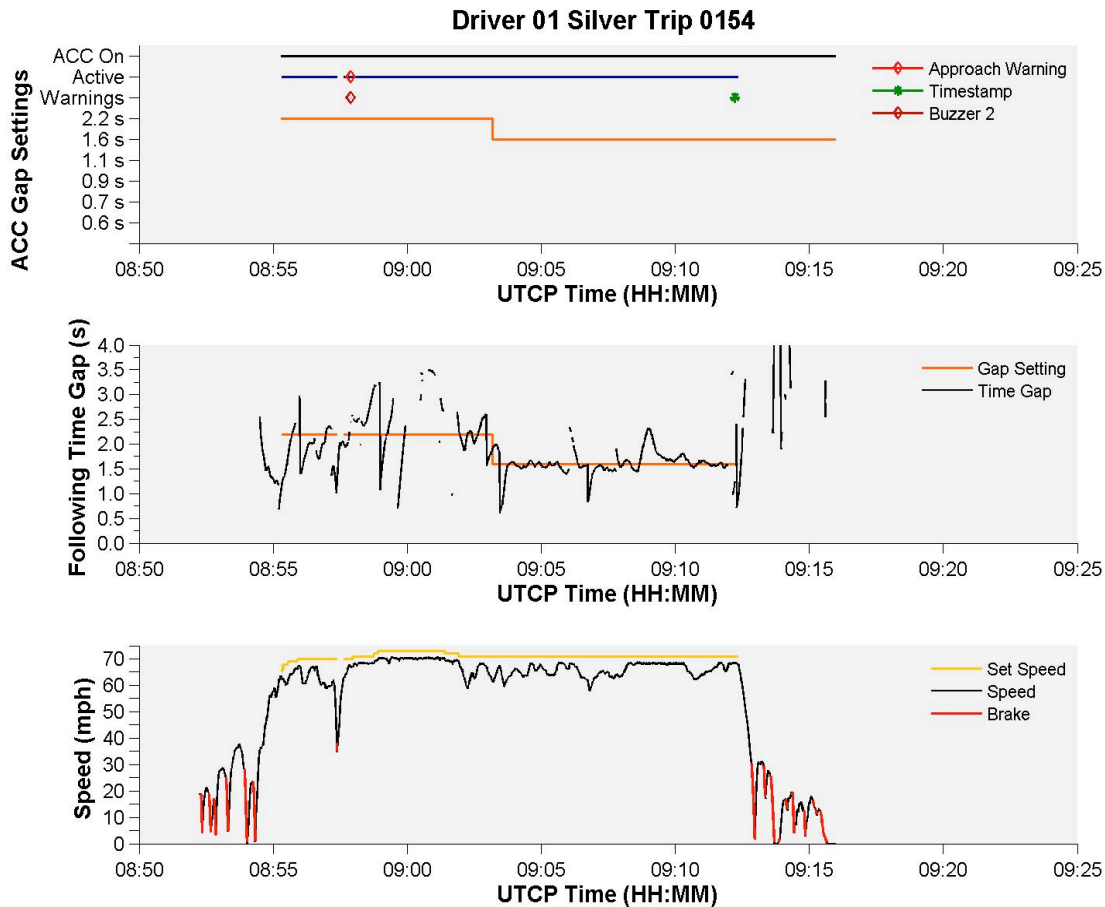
Driver 01 Silver Trip 0154

ACC Gap Settings

ACC On
Active
Warnings
2.2 s
1.6 s
1.1 s
0.9 s
0.7 s
0.6 s

Approach Warning
Timestamp
Buzzer 2

08:50 08:55 09:00 09:05 09:10 09:15 09:20 09:25
UTCP Time (HH:MM)

Following Time Gap (s)

4.0
3.5
3.0
2.5
2.0
1.5
1.0
0.5
0.0

Gap Setting
Time Gap

08:50 08:55 09:00 09:05 09:10 09:15 09:20 09:25
UTCP Time (HH:MM)

Speed (mph)

70
60
50
40
30
20
10
0

Set Speed
Speed
Brake

08:50 08:55 09:00 09:05 09:10 09:15 09:20 09:25
UTCP Time (HH:MM)